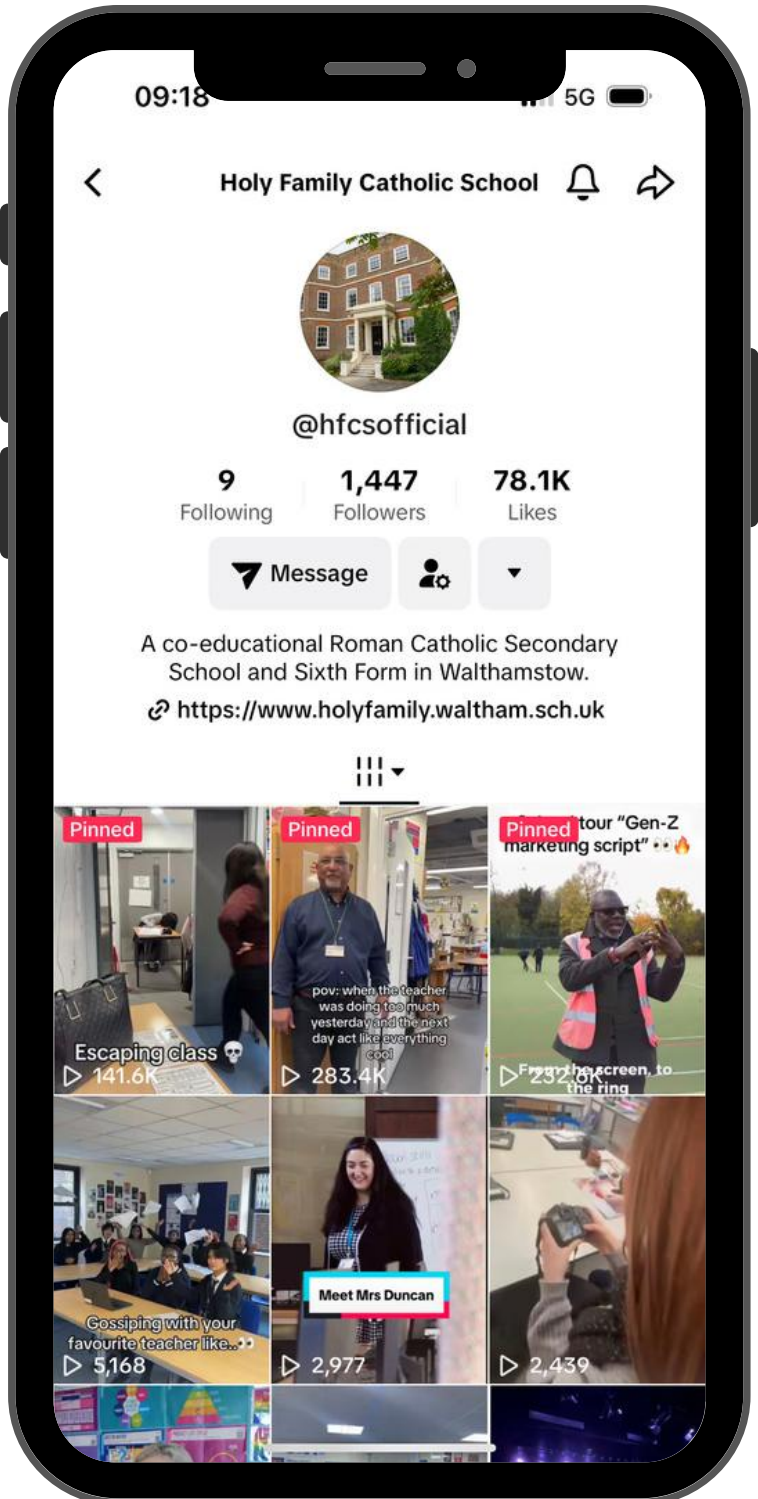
09:18
5G

Holy Family Catholic School

@hfcsofficial

9
Following

1,447
Followers

78.1K
Likes

Message

A co-educational Roman Catholic Secondary School and Sixth Form in Walthamstow.

https://www.holyfamily.waltham.sch.uk

Pinned
Escaping class 💀
141.6K

Pinned
pov: when the teacher was doing too much yesterday and the next day act like everything cool
283.4K

Pinned
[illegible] tour "Gen-Z marketing script" 👀🔥
From the screen, to the ring
23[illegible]K

Gossiping with your favourite teacher like..👀
5,168

Meet Mrs Duncan
2,977

2,439